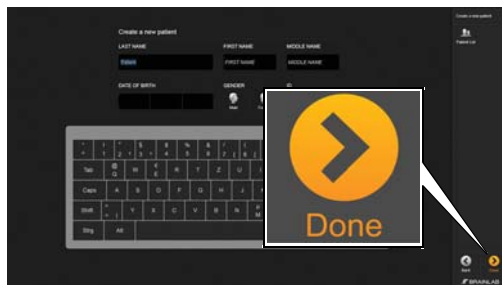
Create a new patient

LAST NAME
Patient

FIRST NAME
FIRST NAME

MIDDLE NAME
MIDDLE NAME

DATE OF BIRTH

GENDER
Male

ID

Tab
Caps
Shift
Strg
Alt

Create a new patient
Patient List

Done

Back
Done
BRAINLAB